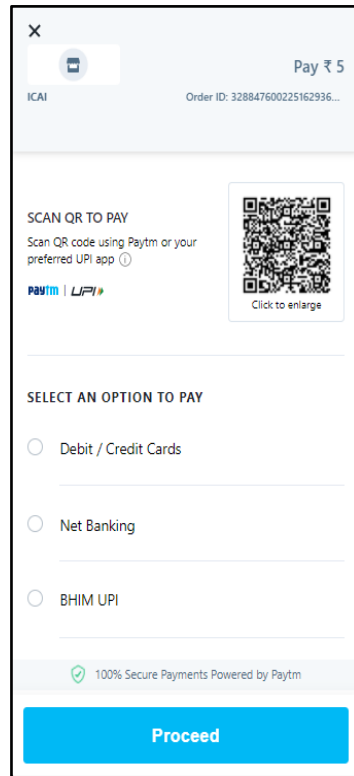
×

Pay ₹ 5

ICAI

Order ID: 3288476002251629336...

SCAN QR TO PAY

Scan QR code using Paytm or your preferred UPI app ⓘ

Paytm | UPI

Click to enlarge

SELECT AN OPTION TO PAY

Debit / Credit Cards

Net Banking

BHIM UPI

100% Secure Payments Powered by Paytm

Proceed